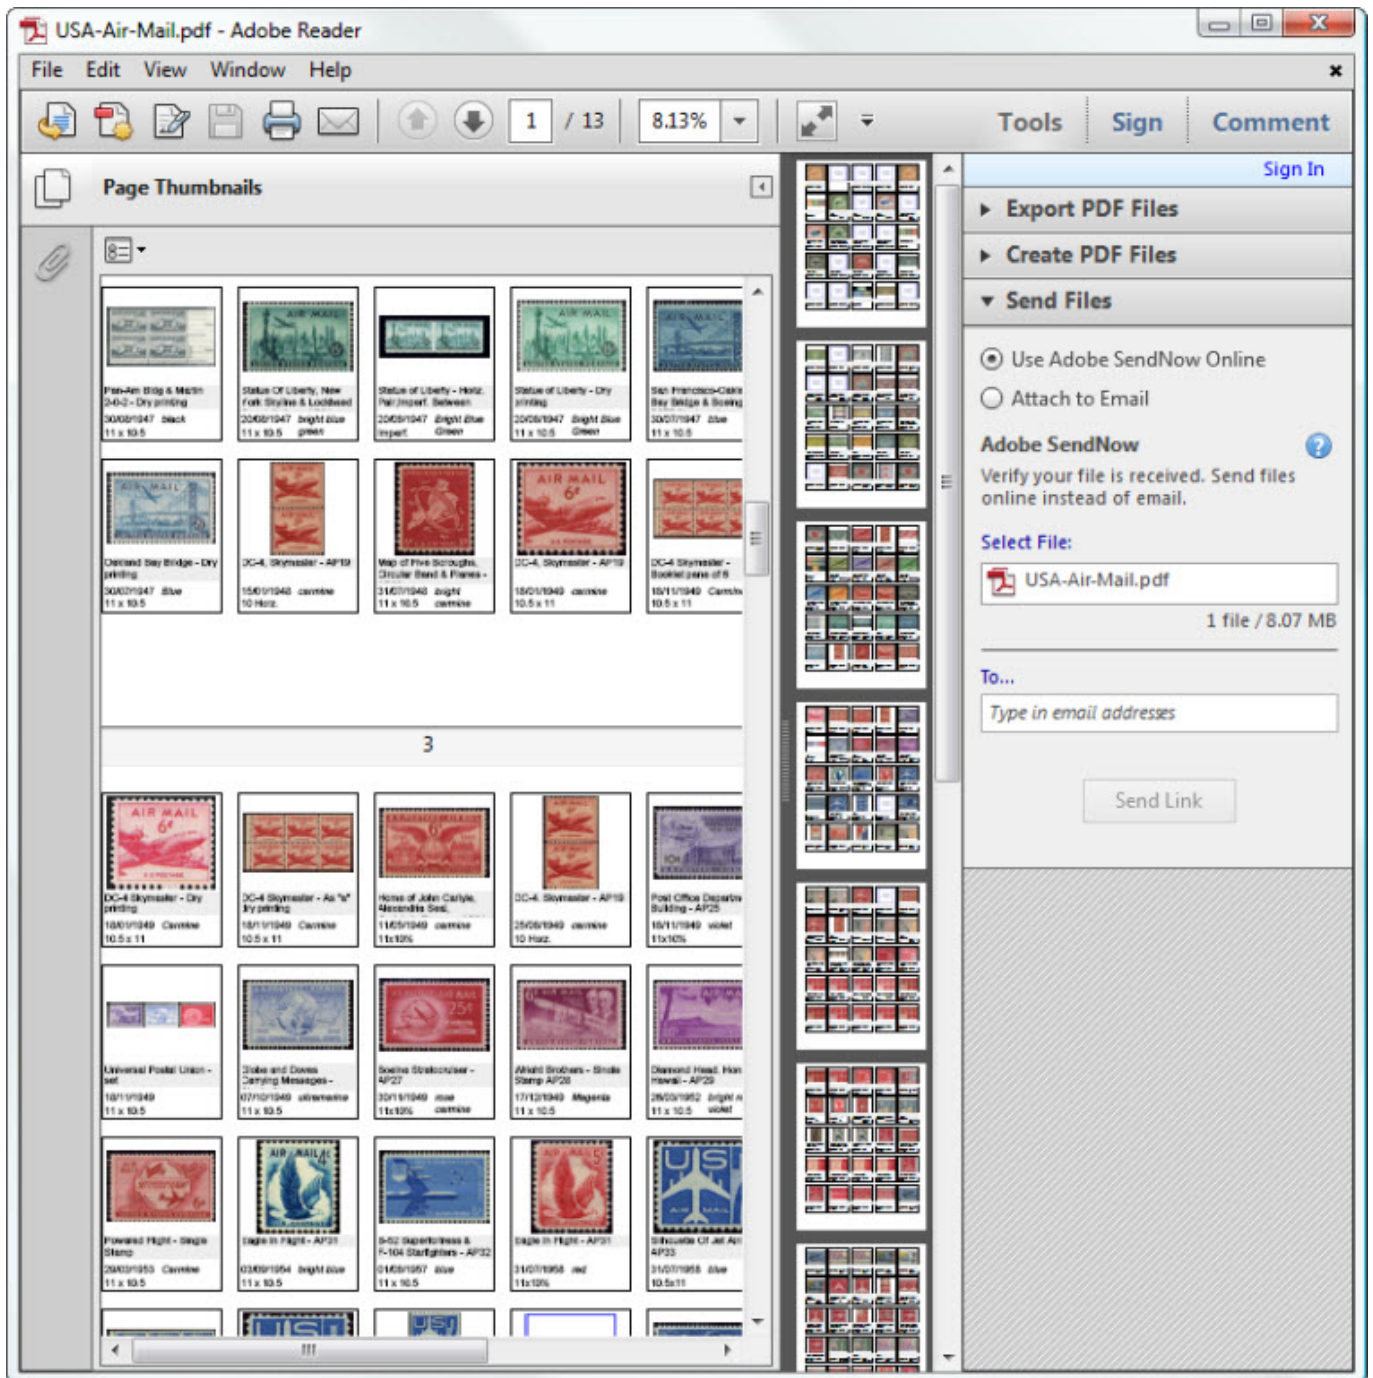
USA-Air-Mail.pdf - Adobe Reader

File Edit View Window Help

1 / 13 8.13%

Tools Sign Comment

Page Thumbnails

Sign In

Export PDF Files

Create PDF Files

Send Files

Use Adobe SendNow Online

Attach to Email

Adobe SendNow

Verify your file is received. Send files online instead of email.

Select File:

USA-Air-Mail.pdf

1 file / 8.07 MB

To...

Type in email addresses

Send Link

3